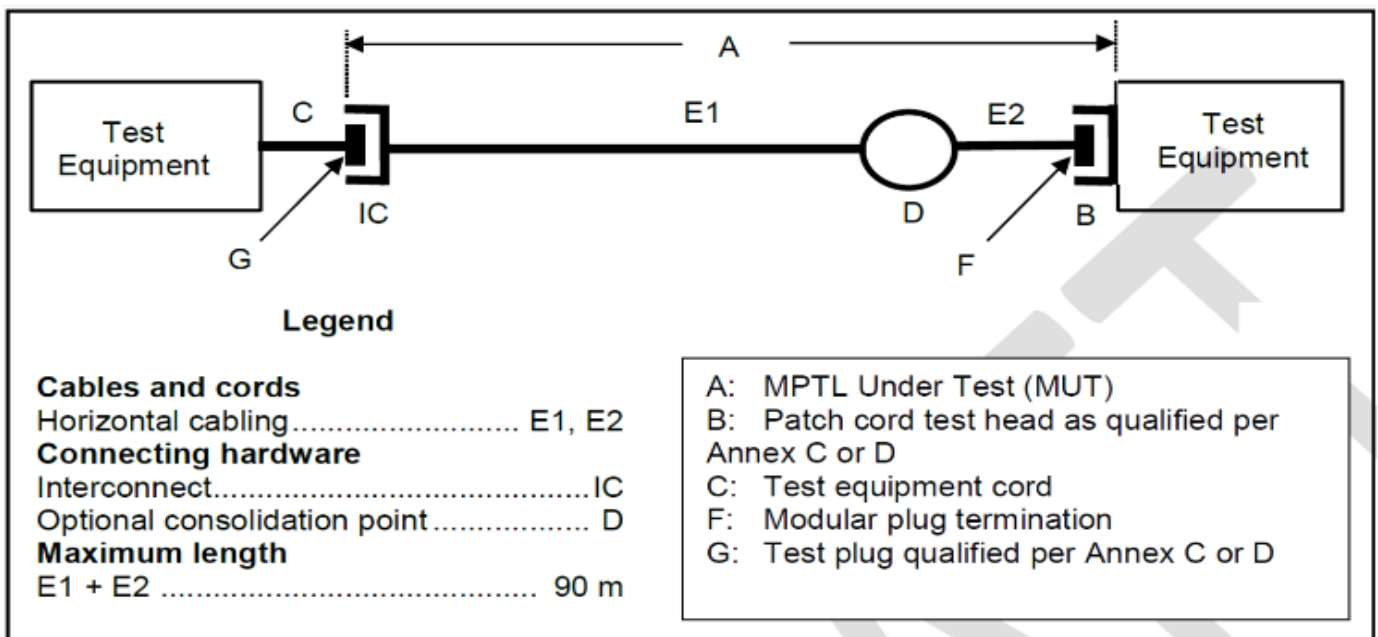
A

Test Equipment

C

E1

E2

Test Equipment

IC

D

B

G

F

Legend

**Cables and cords**
Horizontal cabling.......................... E1, E2
**Connecting hardware**
Interconnect.............................................IC
Optional consolidation point .................. D
**Maximum length**
E1 + E2 ........................................... 90 m

A: MPTL Under Test (MUT)
B: Patch cord test head as qualified per Annex C or D
C: Test equipment cord
F: Modular plug termination
G: Test plug qualified per Annex C or D